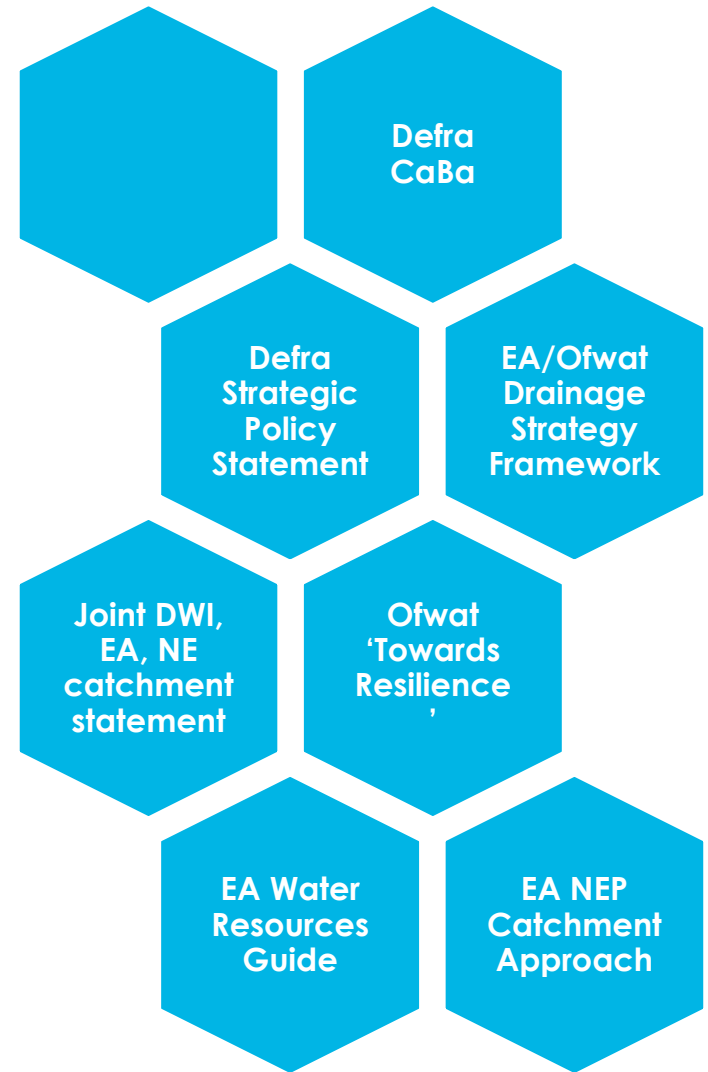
Defra CaBa

Defra Strategic Policy Statement

EA/Ofwat Drainage Strategy Framework

Joint DWI, EA, NE catchment statement

Ofwat ‘Towards Resilience ’

EA Water Resources Guide

EA NEP Catchment Approach